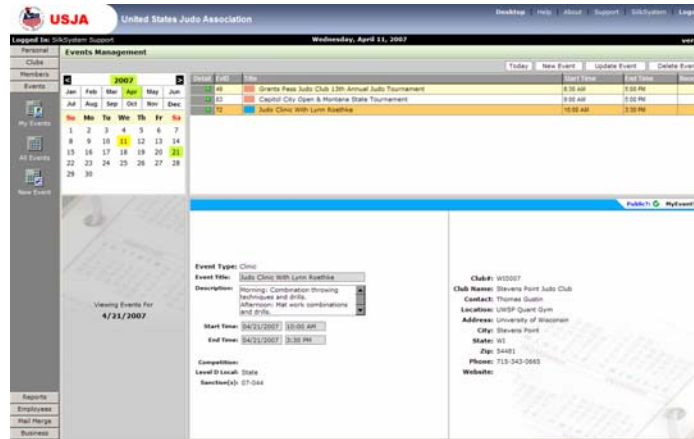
USJA United States Judo Association

Desktop Help About Support SilkSystem Log

Logged In: SilkSystem Support

Wednesday, April 11, 2007

ver

Personal
Clubs
Members
Events

My Events
All Events
New Event

Events Management

Today New Event Update Event Delete Even

2007

| Jan | Feb | Mar | Apr | May | Jun |
|---|---|---|---|---|---|
| Jul | Aug | Sep | Oct | Nov | Dec |

| Su | Mo | Tu | We | Th | Fr | Sa |
|---|---|---|---|---|---|---|
| 1 | 2 | 3 | 4 | 5 | 6 | 7 |
| 8 | 9 | 10 | 11 | 12 | 13 | 14 |
| 15 | 16 | 17 | 18 | 19 | 20 | 21 |
| 22 | 23 | 24 | 25 | 26 | 27 | 28 |
| 29 | 30 | | | | | |

| Detail | EvID | Title | Start Time | End Time | New |
|---|---|---|---|---|---|
| | 49 | Grants Pass Judo Club 13th Annual Judo Tournament | 8:30 AM | 5:00 PM | |
| | 63 | Capitol City Open & Montana State Tournament | 8:00 AM | 5:00 PM | |
| | 72 | Judo Clinic With Lynn Roethke | 10:00 AM | 3:30 PM | |

Publish MyEvent

Viewing Events For
4/21/2007

Event Type: Clinic
Event Title: Judo Clinic With Lynn Roethke
Description: Morning: Combination throwing techniques and drills. Afternoon: Mat work combinations and drills.

Start Time: 04/21/2007 10:00 AM
End Time: 04/21/2007 3:30 PM

Competition:
Level D Local: State
Sanction(s): 07-044

Club#: WI0007
Club Name: Stevens Point Judo Club
Contact: Thomas Gustin
Location: UWSP Quant Gym
Address: University of Wisconsin
City: Stevens Point
State: WI
Zip: 54481
Phone: 715-343-0665
Website:

Reports
Employees
Mail Merge
Business